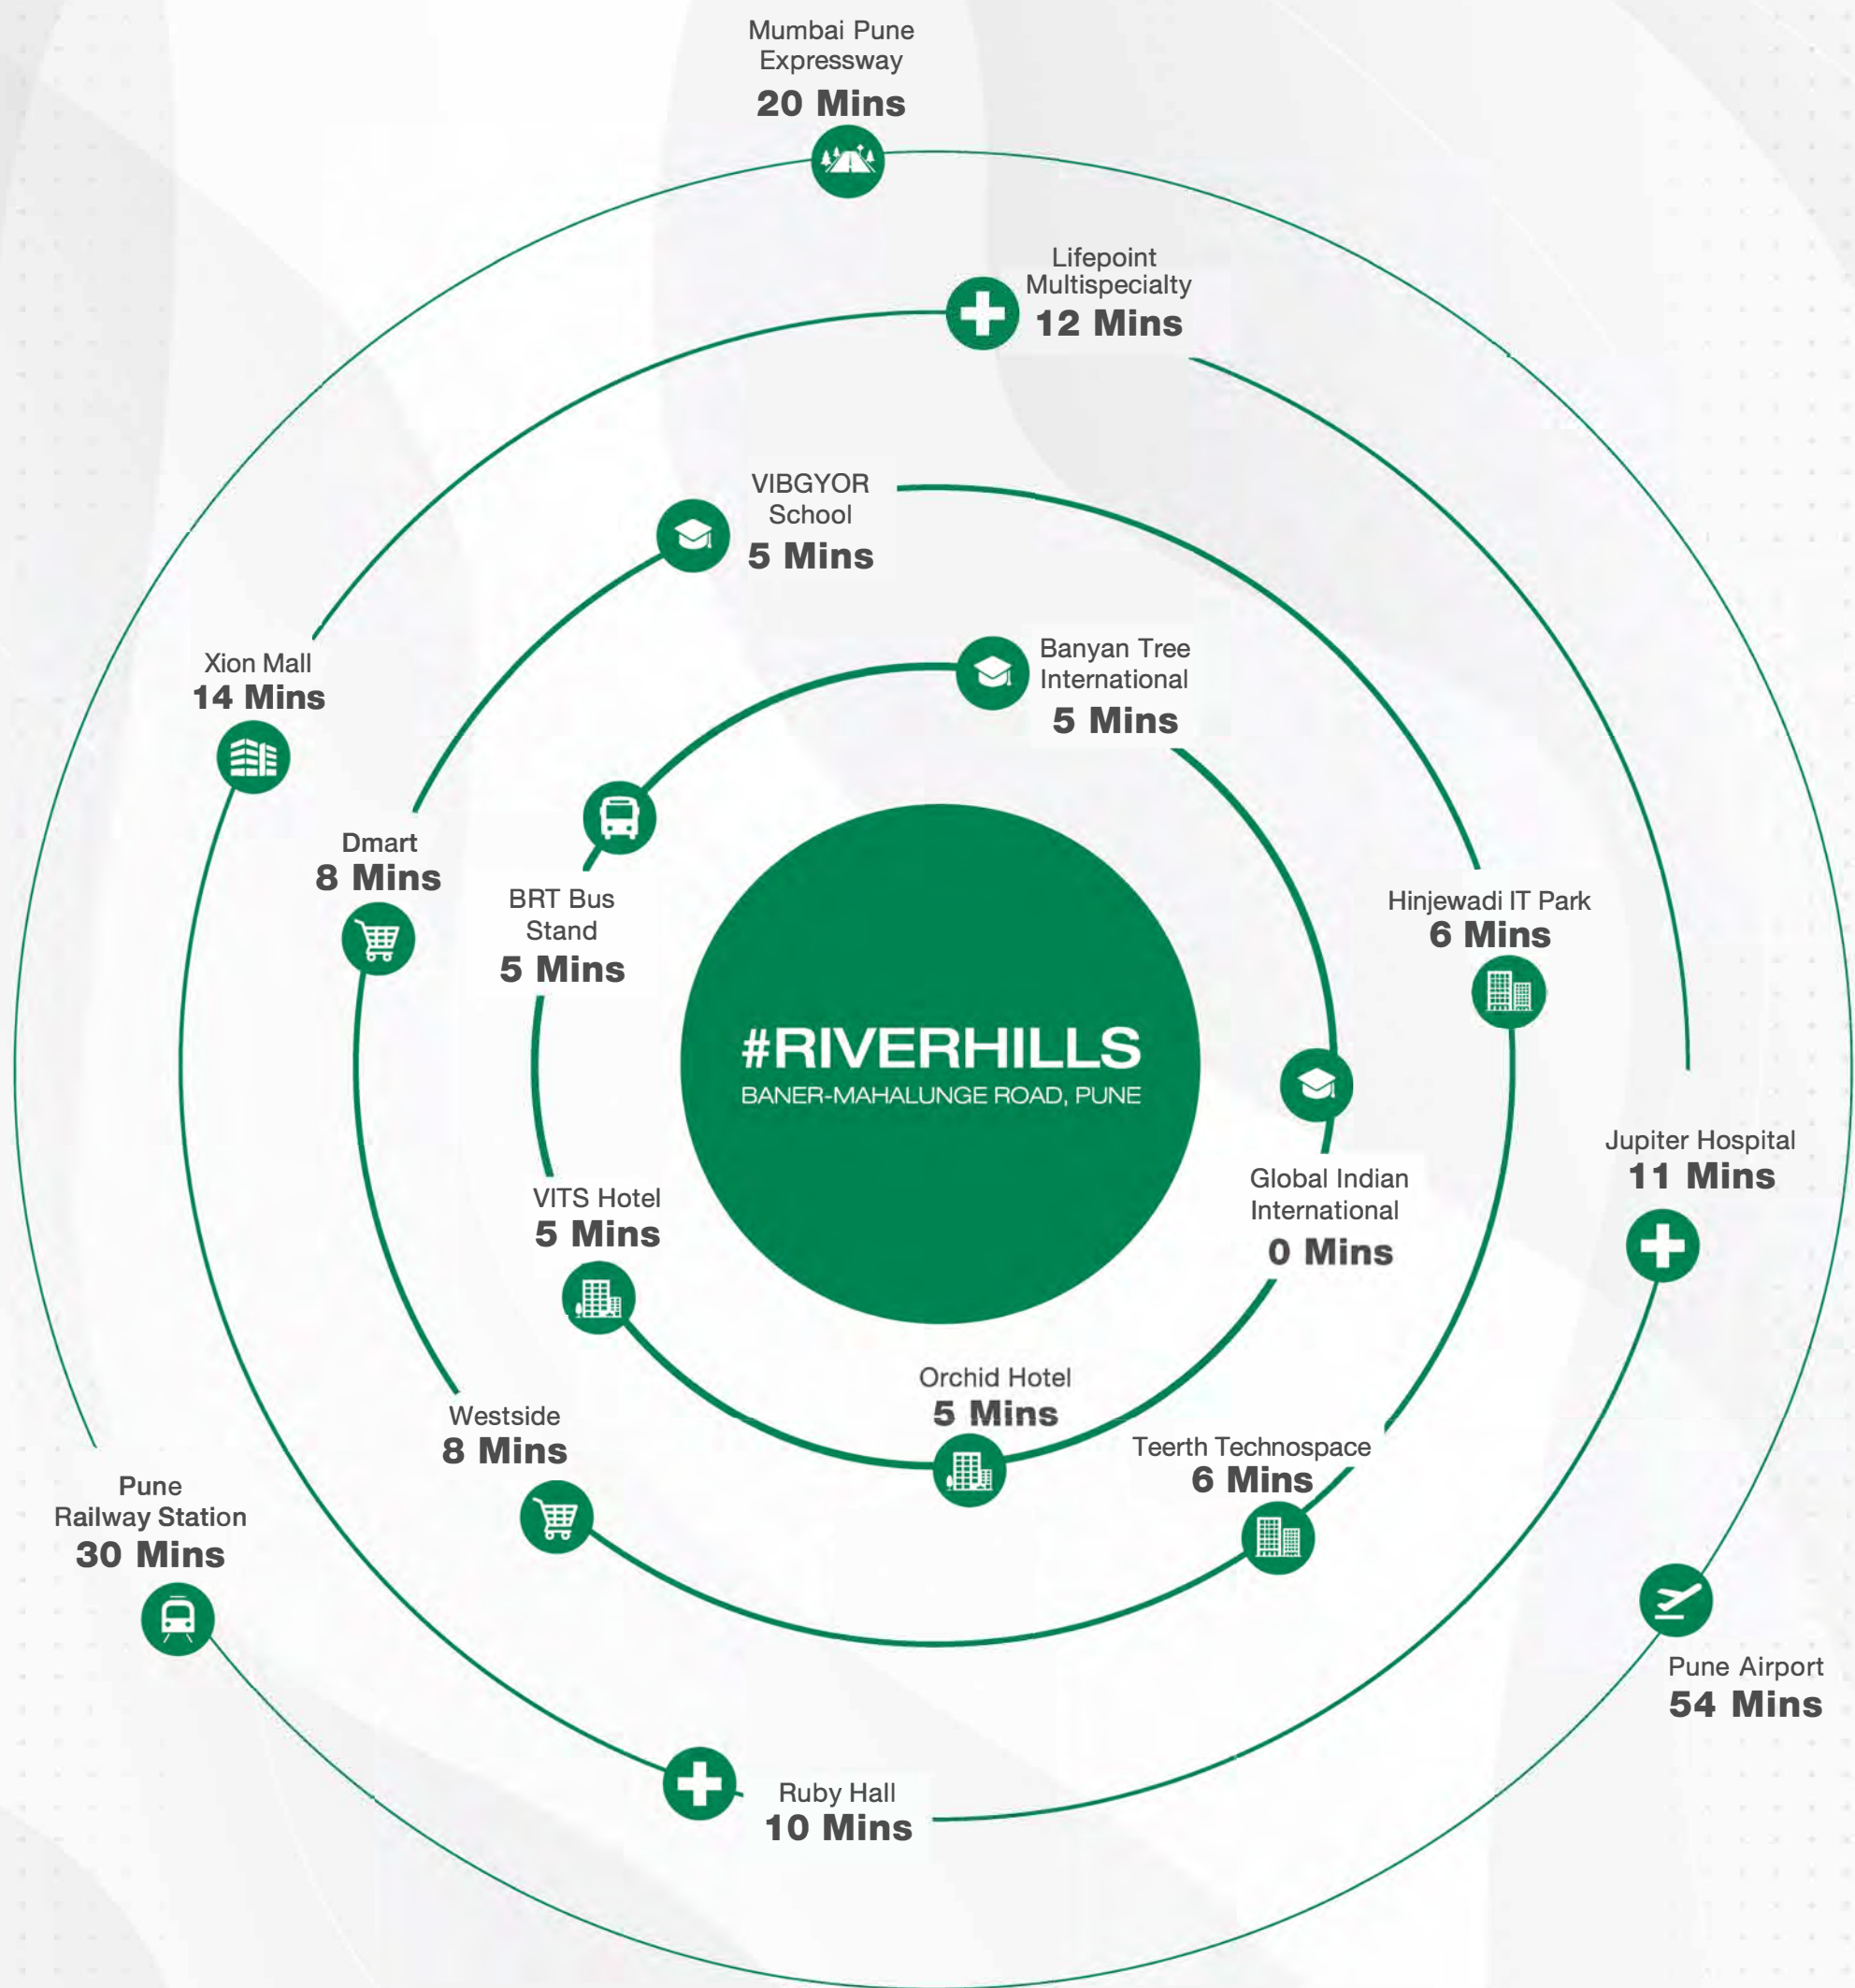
Mumbai Pune Expressway
20 Mins

Lifepoint Multispecialty
12 Mins

VIBGYOR School
5 Mins

Banyan Tree International
5 Mins

Xion Mall
14 Mins

Dmart
8 Mins

BRT Bus Stand
5 Mins

Hinjewadi IT Park
6 Mins

#RIVERHILLS
BANER-MAHALUNGE ROAD, PUNE

Jupiter Hospital
11 Mins

VITS Hotel
5 Mins

Global Indian International
0 Mins

Orchid Hotel
5 Mins

Westside
8 Mins

Teerth Technospace
6 Mins

Pune Railway Station
30 Mins

Pune Airport
54 Mins

Ruby Hall
10 Mins